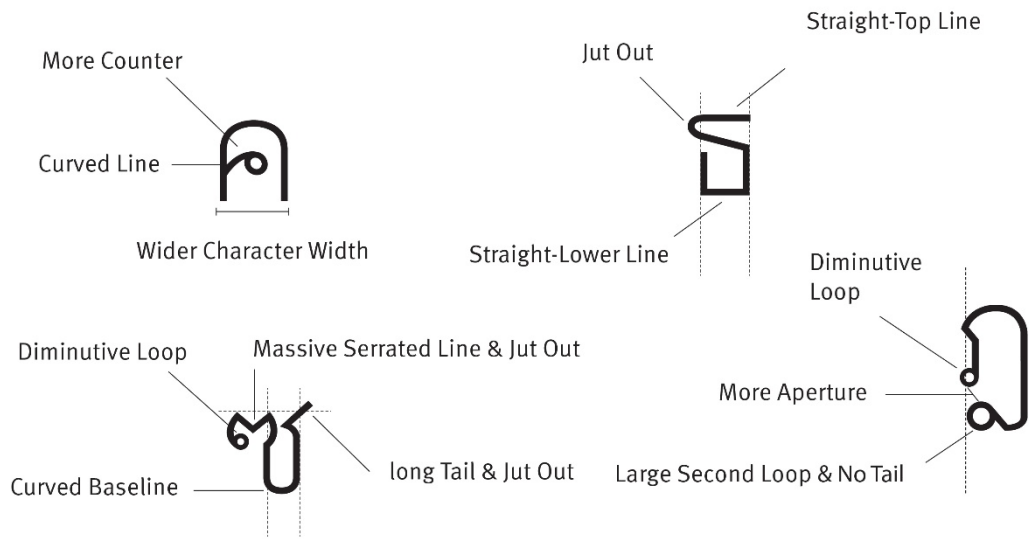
More Counter

Curved Line

Wider Character Width

Jut Out

Straight-Top Line

Straight-Lower Line

Diminutive Loop

More Aperture

Large Second Loop & No Tail

Diminutive Loop

Massive Serrated Line & Jut Out

Curved Baseline

long Tail & Jut Out